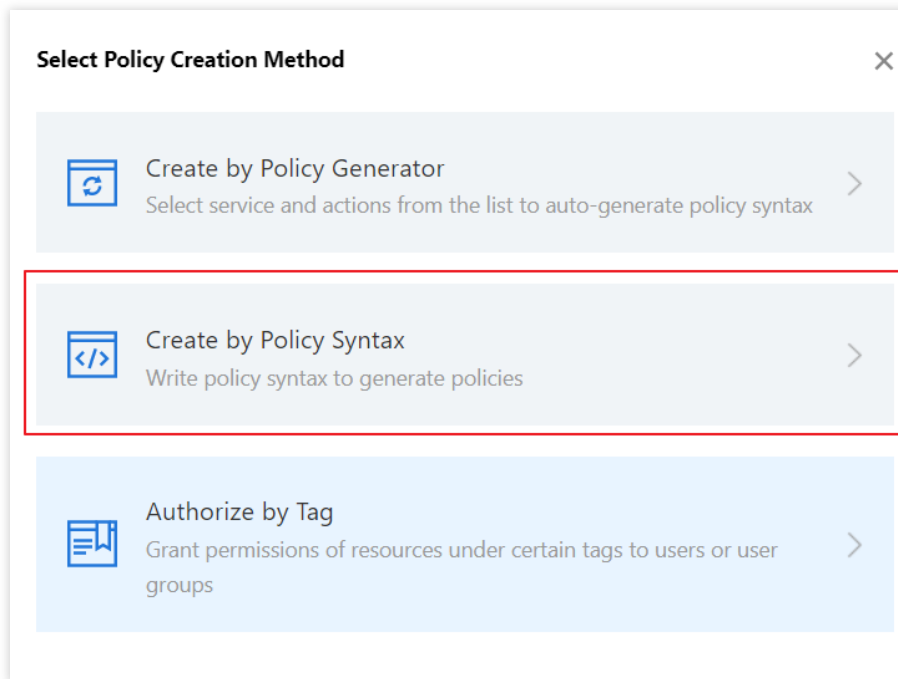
Select Policy Creation Method

×

Create by Policy Generator
Select service and actions from the list to auto-generate policy syntax

Create by Policy Syntax
Write policy syntax to generate policies

Authorize by Tag
Grant permissions of resources under certain tags to users or user groups